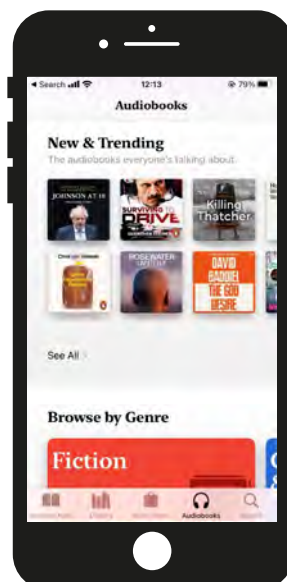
◂ Search 12:13 79%

Audiobooks

New & Trending

The audiobooks everyone's talking about.

JOHNSON AT 10

SURVIVING TO DRIVE

Killing Thatcher

ROSEWATER

DAVID BADDIEL THE GOD DESIRE

See All

Browse by Genre

Fiction

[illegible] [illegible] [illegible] Audiobooks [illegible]